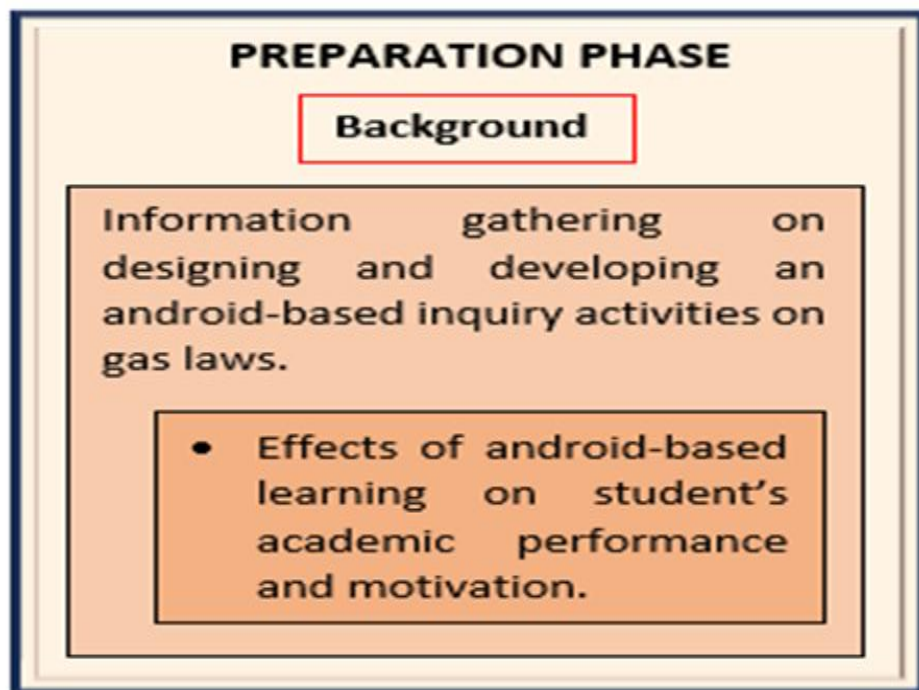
PREPARATION PHASE

Background

Information gathering on designing and developing an android-based inquiry activities on gas laws.

• Effects of android-based learning on student's academic performance and motivation.